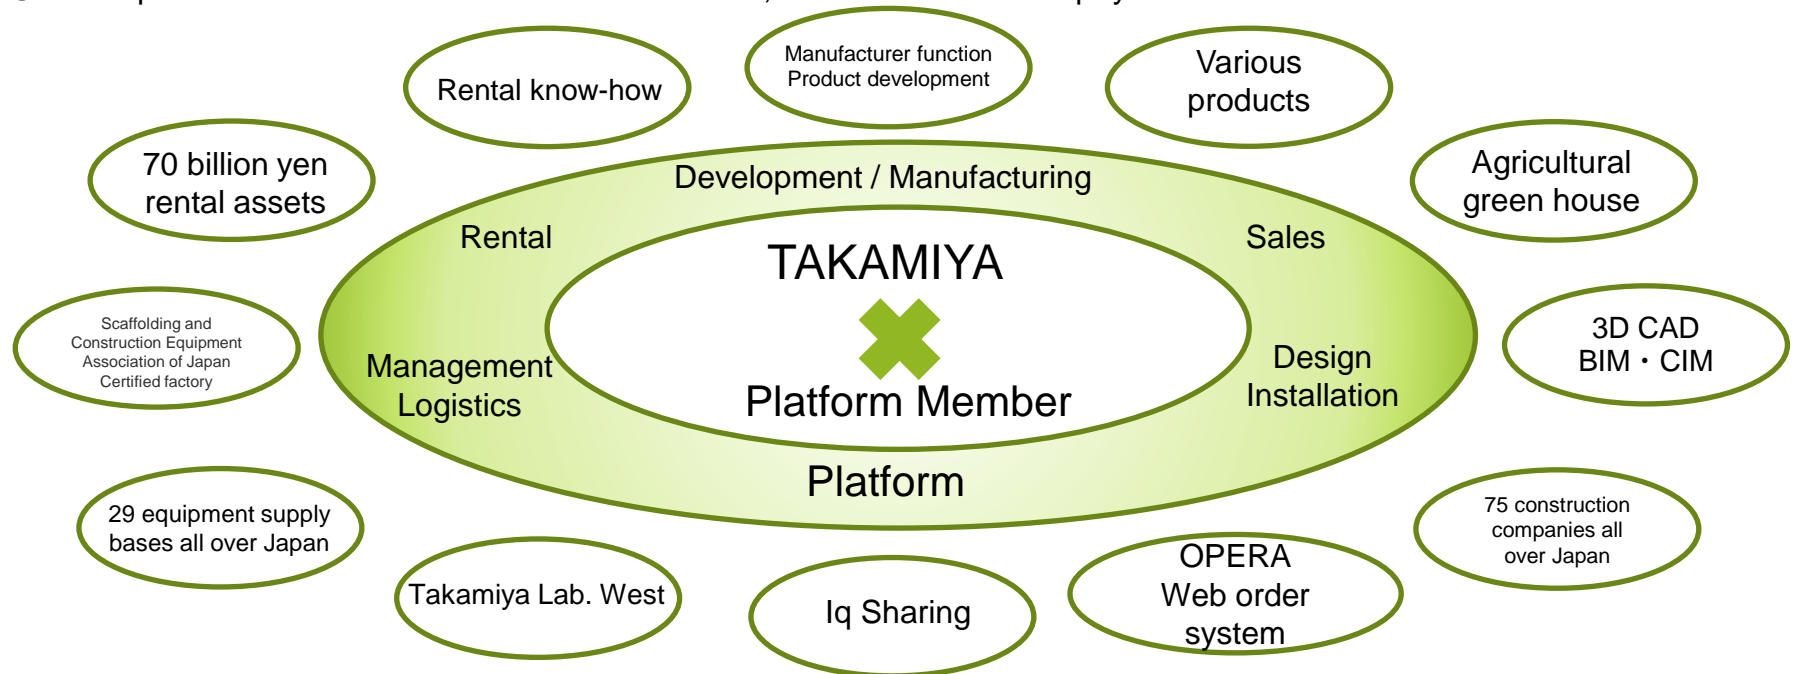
Rental know-how

Manufacturer function
Product development

Various products

70 billion yen rental assets

Agricultural green house

Development / Manufacturing

Rental

Sales

TAKAMIYA

Scaffolding and Construction Equipment Association of Japan Certified factory

3D CAD
BIM・CIM

Management
Logistics

Design
Installation

Platform Member

Platform

29 equipment supply bases all over Japan

75 construction companies all over Japan

Takamiya Lab. West

Iq Sharing

OPERA
Web order system